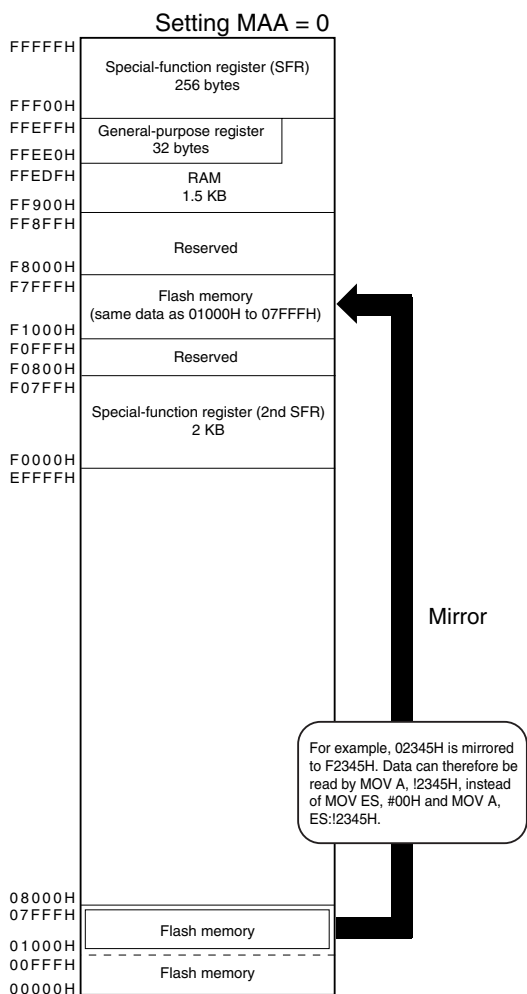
Setting MAA = 0

FFFFFH
Special-function register (SFR)
256 bytes
FFF00H
FFEFFH
General-purpose register
32 bytes
FFEE0H
FFEDFH
RAM
1.5 KB
FF900H
FF8FFH
Reserved
F8000H
F7FFFH
Flash memory
(same data as 01000H to 07FFFH)
F1000H
F0FFFH
Reserved
F0800H
F07FFH
Special-function register (2nd SFR)
2 KB
F0000H
EFFFFH

Mirror

For example, 02345H is mirrored to F2345H. Data can therefore be read by MOV A, !2345H, instead of MOV ES, #00H and MOV A, ES:!2345H.

08000H
07FFFH
Flash memory
01000H
00FFFH
Flash memory
00000H